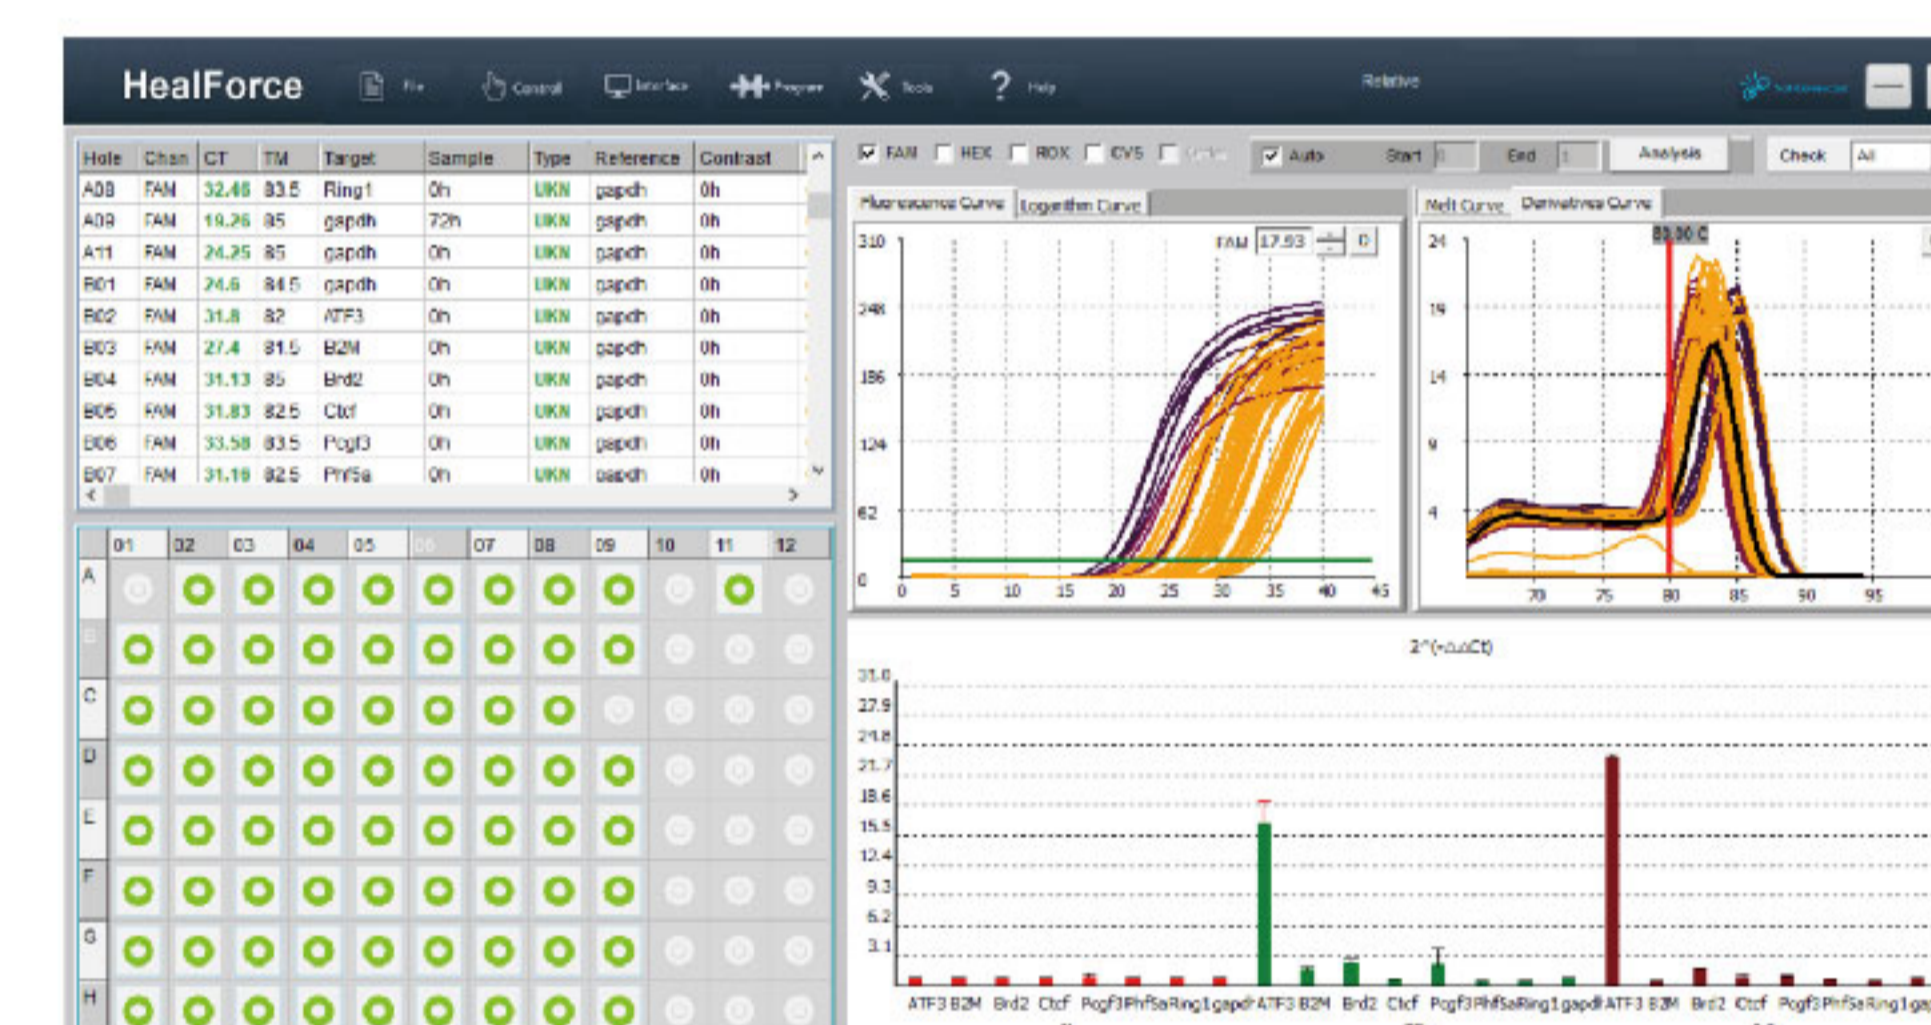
HealForce File Control Interface Program Tools Help Relative

| Hole | Chan | CT | TM | Target | Sample | Type | Reference | Contrast |
|---|---|---|---|---|---|---|---|---|
| A08 | FAM | 32.48 | 83.5 | Ring1 | 0h | UKN | gapdh | 0h |
| A09 | FAM | 19.26 | 85 | gapdh | 72h | UKN | gapdh | 0h |
| A11 | FAM | 24.25 | 85 | gapdh | 0h | UKN | gapdh | 0h |
| B01 | FAM | 24.6 | 84.5 | gapdh | 0h | UKN | gapdh | 0h |
| B02 | FAM | 31.8 | 82 | ATF3 | 0h | UKN | gapdh | 0h |
| B03 | FAM | 27.4 | 81.5 | B2M | 0h | UKN | gapdh | 0h |
| B04 | FAM | 31.13 | 85 | Brd2 | 0h | UKN | gapdh | 0h |
| B05 | FAM | 31.83 | 82.5 | Ctcf | 0h | UKN | gapdh | 0h |
| B06 | FAM | 33.58 | 83.5 | Pcgf3 | 0h | UKN | gapdh | 0h |
| B07 | FAM | 31.19 | 82.5 | Phf5a | 0h | UKN | gapdh | 0h |

01 02 03 04 05 06 07 08 09 10 11 12
A B C D E F G H

FAM HEX ROX CY5 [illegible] Auto Start End Analysis Check All

Fluorescence Curve Logarithm Curve
FAM 17.93
310 248 186 124 62 0
0 5 10 15 20 25 30 35 40 45

Melt Curve Derivatives Curve
80.00 C
24 19 14 9 4
70 75 80 85 90 95

2^(-ΔΔCt)
31.0 27.9 24.8 21.7 18.6 15.5 12.4 9.3 6.2 3.1
ATF3 B2M Brd2 Ctcf Pcgf3 Phf5a Ring1 gapdh ATF3 B2M Brd2 Ctcf Pcgf3 Phf5a Ring1 gapdh ATF3 B2M Brd2 Ctcf Pcgf3 Phf5a Ring1 ga